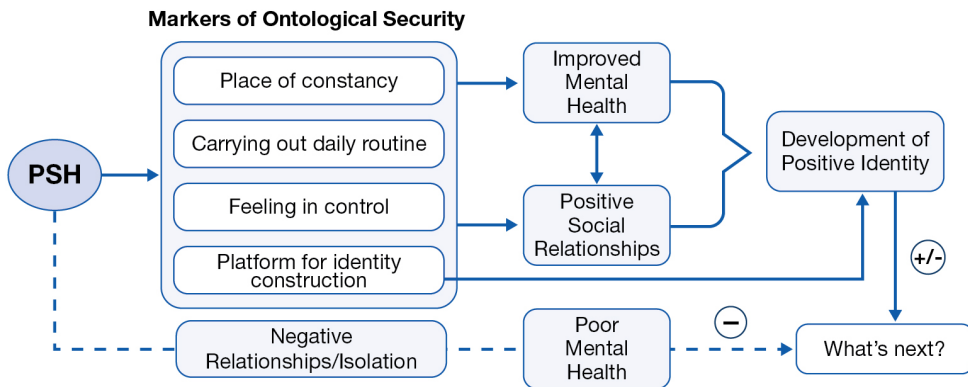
Markers of Ontological Security

PSH

Place of constancy

Carrying out daily routine

Feeling in control

Platform for identity construction

Improved Mental Health

Positive Social Relationships

Development of Positive Identity

+/-

Negative Relationships/Isolation

Poor Mental Health

−

What's next?